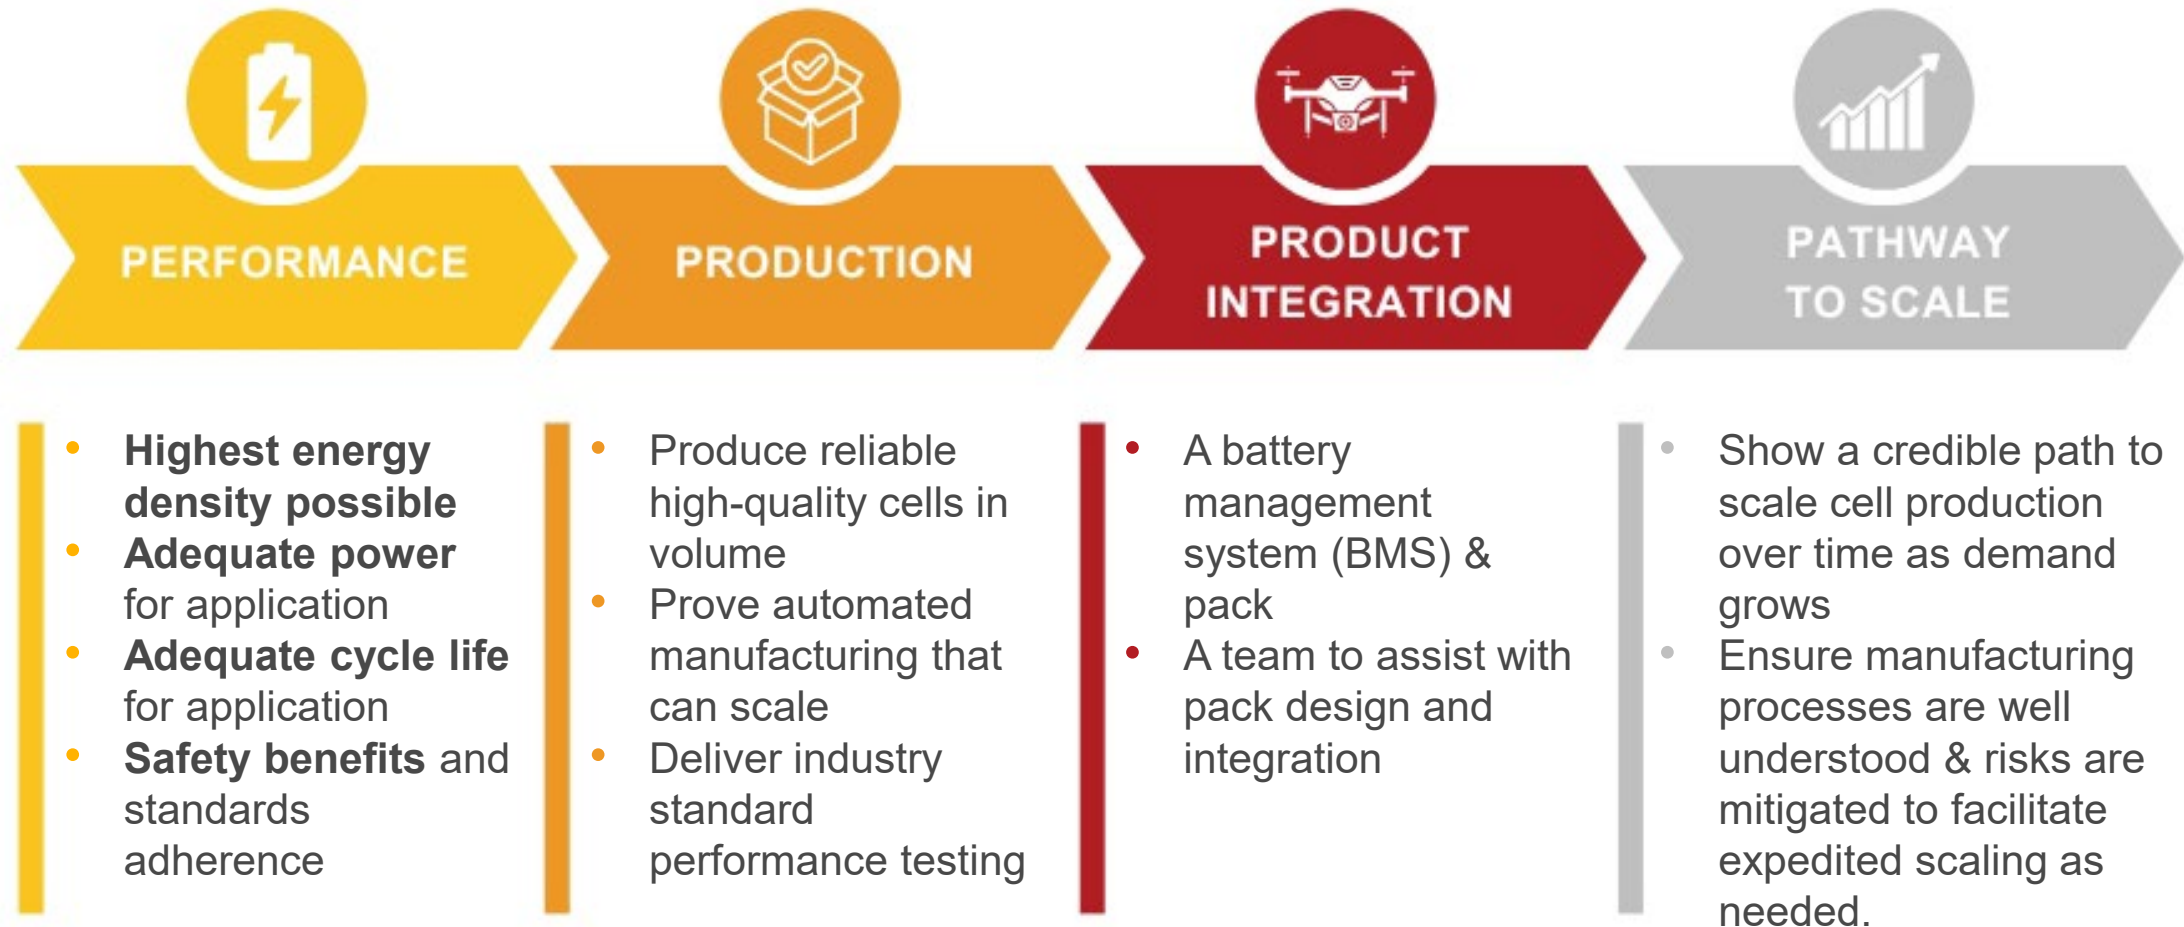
PERFORMANCE

PRODUCTION

PRODUCT INTEGRATION

PATHWAY TO SCALE

- Highest energy density possible
- Adequate power for application
- Adequate cycle life for application
- Safety benefits and standards adherence

- Produce reliable high-quality cells in volume
- Prove automated manufacturing that can scale
- Deliver industry standard performance testing

- A battery management system (BMS) & pack
- A team to assist with pack design and integration

- Show a credible path to scale cell production over time as demand grows
- Ensure manufacturing processes are well understood & risks are mitigated to facilitate expedited scaling as needed.